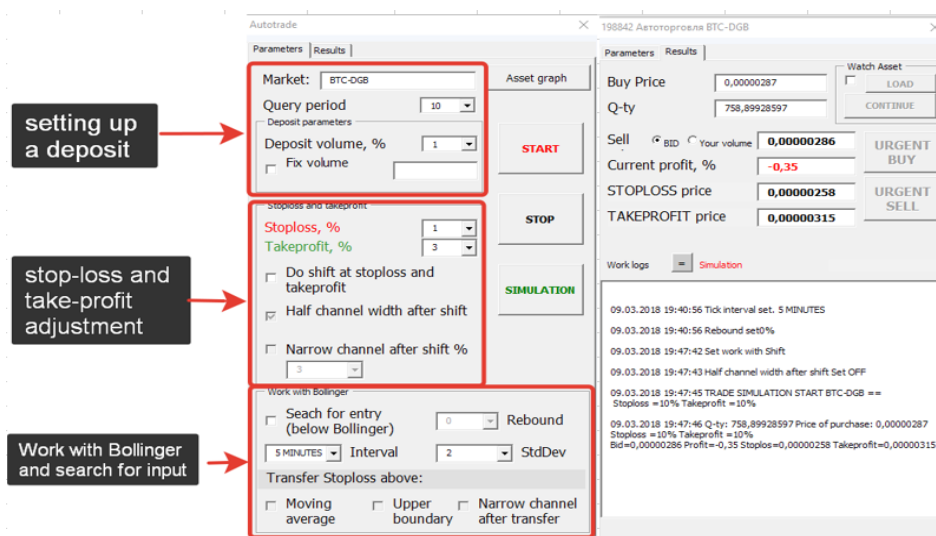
setting up a deposit

stop-loss and take-profit adjustment

Work with Bollinger and search for input

Autotrade

Parameters | Results

Market: BTC-DGB

Asset graph

Query period 10

Deposit parameters

Deposit volume, % 1

Fix volume

START

Stoploss and takeprofit

Stoploss, % 1

Takeprofit, % 3

STOP

Do shift at stoploss and takeprofit

SIMULATION

Half channel width after shift

Narrow channel after shift % 3

Work with Bollinger

Seach for entry (below Bollinger) 0 Rebound

5 MINUTES Interval 2 StdDev

Transfer Stoploss above:

Moving average

Upper boundary

Narrow channel after transfer

198842 Автоторговля BTC-DGB

Parameters | Results

Buy Price 0,00000287

Q-ty 758,89928597

Watch Asset

LOAD

CONTINUE

Sell BID Your volume 0,00000286

Current profit, % -0,35

STOPLOSS price 0,00000258

TAKEPROFIT price 0,00000315

URGENT BUY

URGENT SELL

Work logs = Simulation

09.03.2018 19:40:56 Tick interval set. 5 MINUTES

09.03.2018 19:40:56 Rebound set0%

09.03.2018 19:47:42 Set work with Shift

09.03.2018 19:47:43 Half channel width after shift Set OFF

09.03.2018 19:47:45 TRADE SIMULATION START BTC-DGB == Stoploss =10% Takeprofit =10%

09.03.2018 19:47:46 Q-ty: 758,89928597 Price of purchase: 0,00000287 Stoploss =10% Takeprofit =10% Bid=0,00000286 Profit=-0,35 Stoplos=0,00000258 Takeprofit=0,00000315